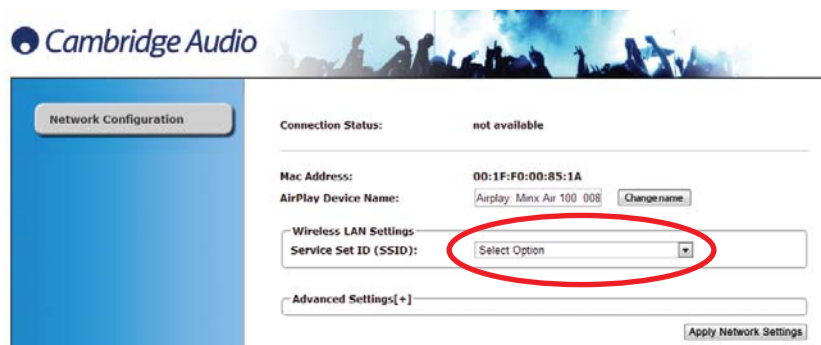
Cambridge Audio

Network Configuration

Connection Status: not available

Mac Address: 00:1F:F0:00:85:1A
AirPlay Device Name: Airplay: Minx Air 100 008 Change name

Wireless LAN Settings
Service Set ID (SSID): Select Option

Advanced Settings[+]

Apply Network Settings